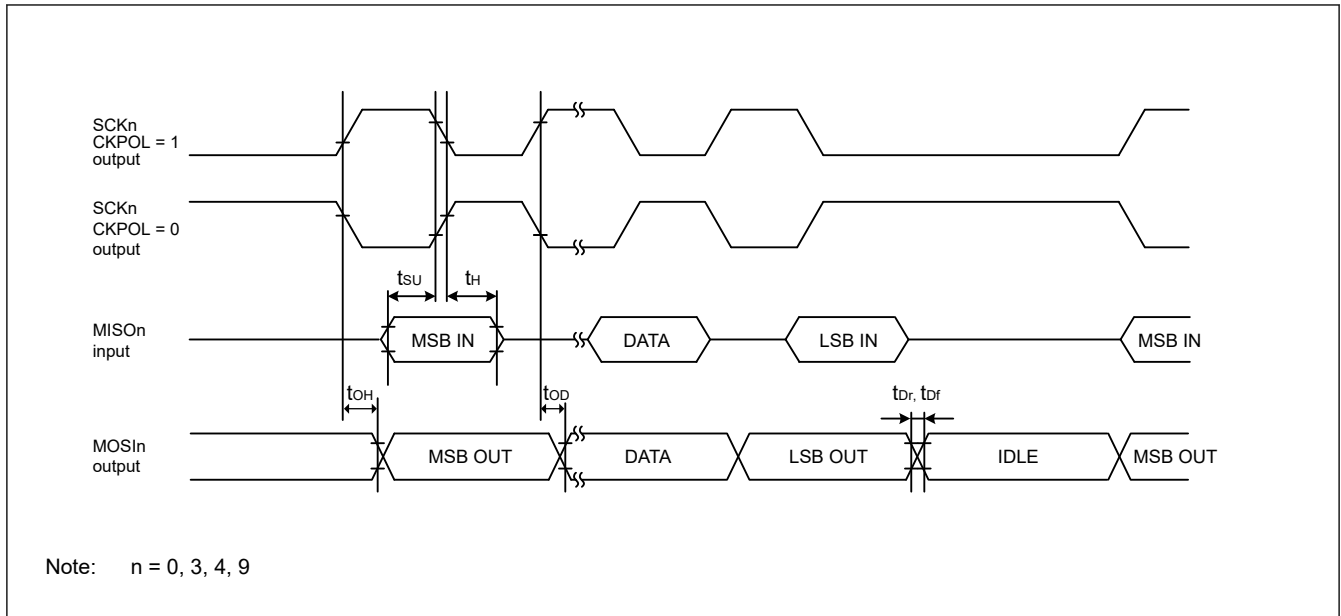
SCKn
CKPOL = 1
output

SCKn
CKPOL = 0
output

$t_{SU}$ $t_H$

MISOn
input

MSB IN

DATA

LSB IN

MSB IN

$t_{OH}$

$t_{OD}$

$t_{Dr}$, $t_{Df}$

MOSIn
output

MSB OUT

DATA

LSB OUT

IDLE

MSB OUT

Note: n = 0, 3, 4, 9